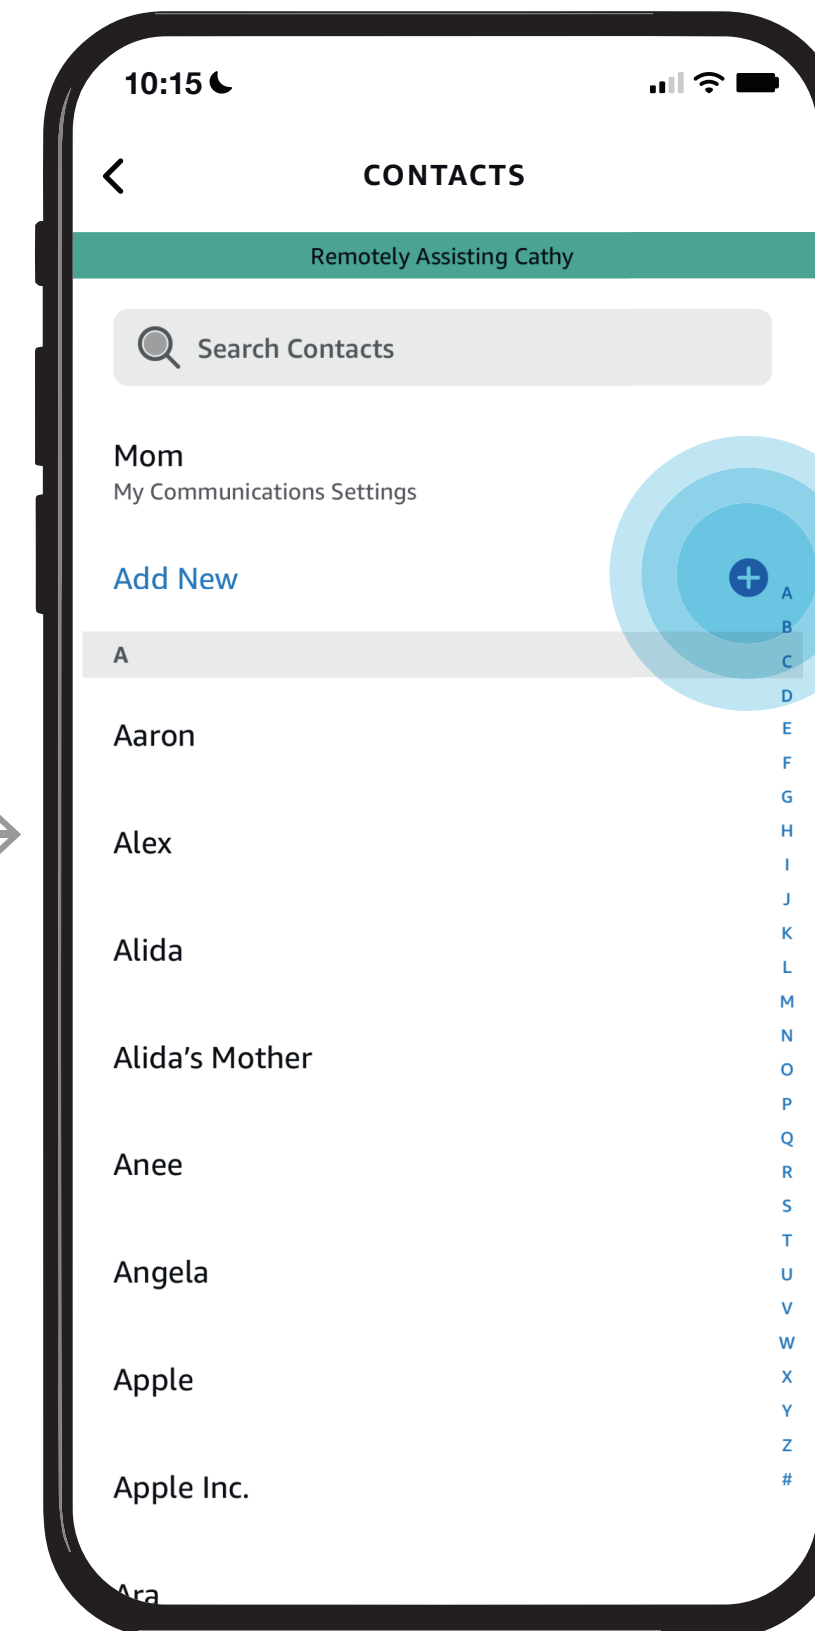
10:15

CONTACTS

Remotely Assisting Cathy

Search Contacts

Mom
My Communications Settings

Add New

A

Aaron

Alex

Alida

Alida’s Mother

Anee

Angela

Apple

Apple Inc.

Ara

A
B
C
D
E
F
G
H
I
J
K
L
M
N
O
P
Q
R
S
T
U
V
W
X
Y
Z
#